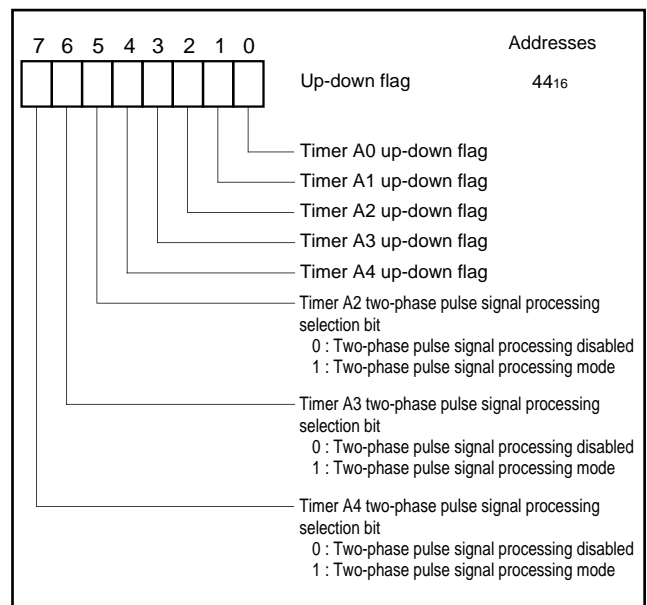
7 6 5 4 3 2 1 0

Addresses

Up-down flag $44_{16}$

Timer A0 up-down flag

Timer A1 up-down flag

Timer A2 up-down flag

Timer A3 up-down flag

Timer A4 up-down flag

Timer A2 two-phase pulse signal processing selection bit
0 : Two-phase pulse signal processing disabled
1 : Two-phase pulse signal processing mode

Timer A3 two-phase pulse signal processing selection bit
0 : Two-phase pulse signal processing disabled
1 : Two-phase pulse signal processing mode

Timer A4 two-phase pulse signal processing selection bit
0 : Two-phase pulse signal processing disabled
1 : Two-phase pulse signal processing mode